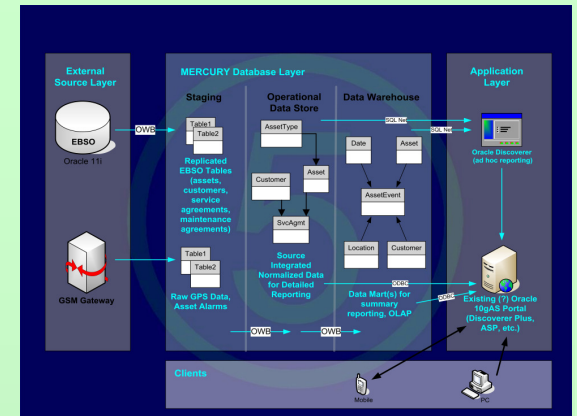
External Source Layer

EBSO

Oracle 11i

GSM Gateway

MERCURY Database Layer

Staging

Table1

Table2

Replicated EBSO Tables (assets, customers, service agreements, maintenance agreements)

Table1

Table2

Raw GPS Data, Asset Alarms

Operational Data Store

AssetType

Customer

Asset

SvcAgmt

Source Integrated Normalized Data for Detailed Reporting

Data Warehouse

Date

Asset

AssetEvent

Location

Customer

Data Mart(s) for summary reporting, OLAP

Application Layer

Oracle Discoverer (ad hoc reporting)

Existing (?) Oracle 10gAS Portal (Discoverer Plus, ASP, etc.)

OWB

OWB

OWB

SQL Net

SQL Net

ODBC

ODBC

Clients

Mobile

PC